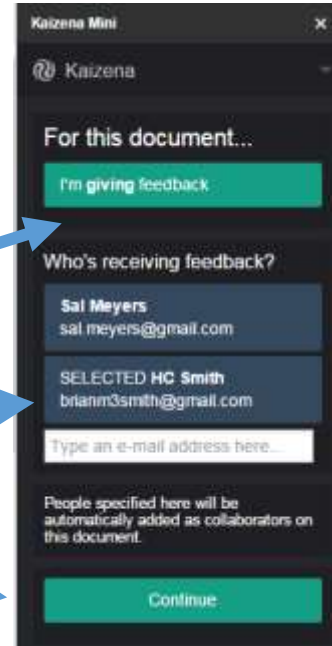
Kaizena Mini
×
Kaizena

For this document...

I'm giving feedback

Who's receiving feedback?

Sal Meyers
sal.meyers@gmail.com

SELECTED HC Smith
brianm3smith@gmail.com

Type an e-mail address here...

People specified here will be automatically added as collaborators on this document.

Continue